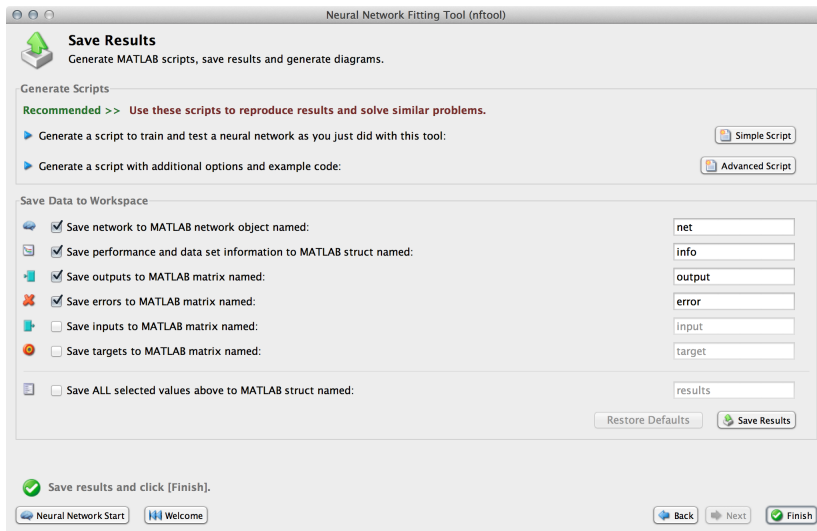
Neural Network Fitting Tool (nftool)

Save Results
Generate MATLAB scripts, save results and generate diagrams.

Generate Scripts

Recommended >> Use these scripts to reproduce results and solve similar problems.

Generate a script to train and test a neural network as you just did with this tool:

Simple Script

Generate a script with additional options and example code:

Advanced Script

Save Data to Workspace

Save network to MATLAB network object named: net

Save performance and data set information to MATLAB struct named: info

Save outputs to MATLAB matrix named: output

Save errors to MATLAB matrix named: error

Save inputs to MATLAB matrix named: input

Save targets to MATLAB matrix named: target

Save ALL selected values above to MATLAB struct named: results

Restore Defaults

Save Results

Save results and click [Finish].

Neural Network Start

Welcome

Back

Next

Finish